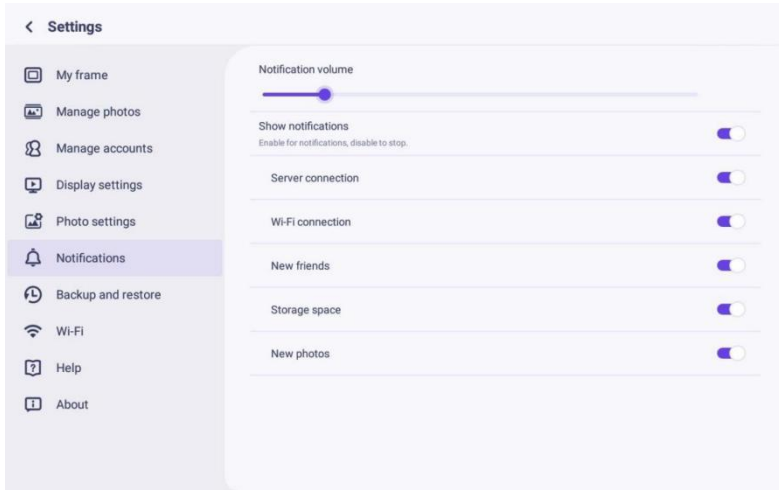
< Settings

My frame
Manage photos
Manage accounts
Display settings
Photo settings
Notifications
Backup and restore
Wi-Fi
Help
About

Notification volume

Show notifications
Enable for notifications, disable to stop.

Server connection

Wi-Fi connection

New friends

Storage space

New photos